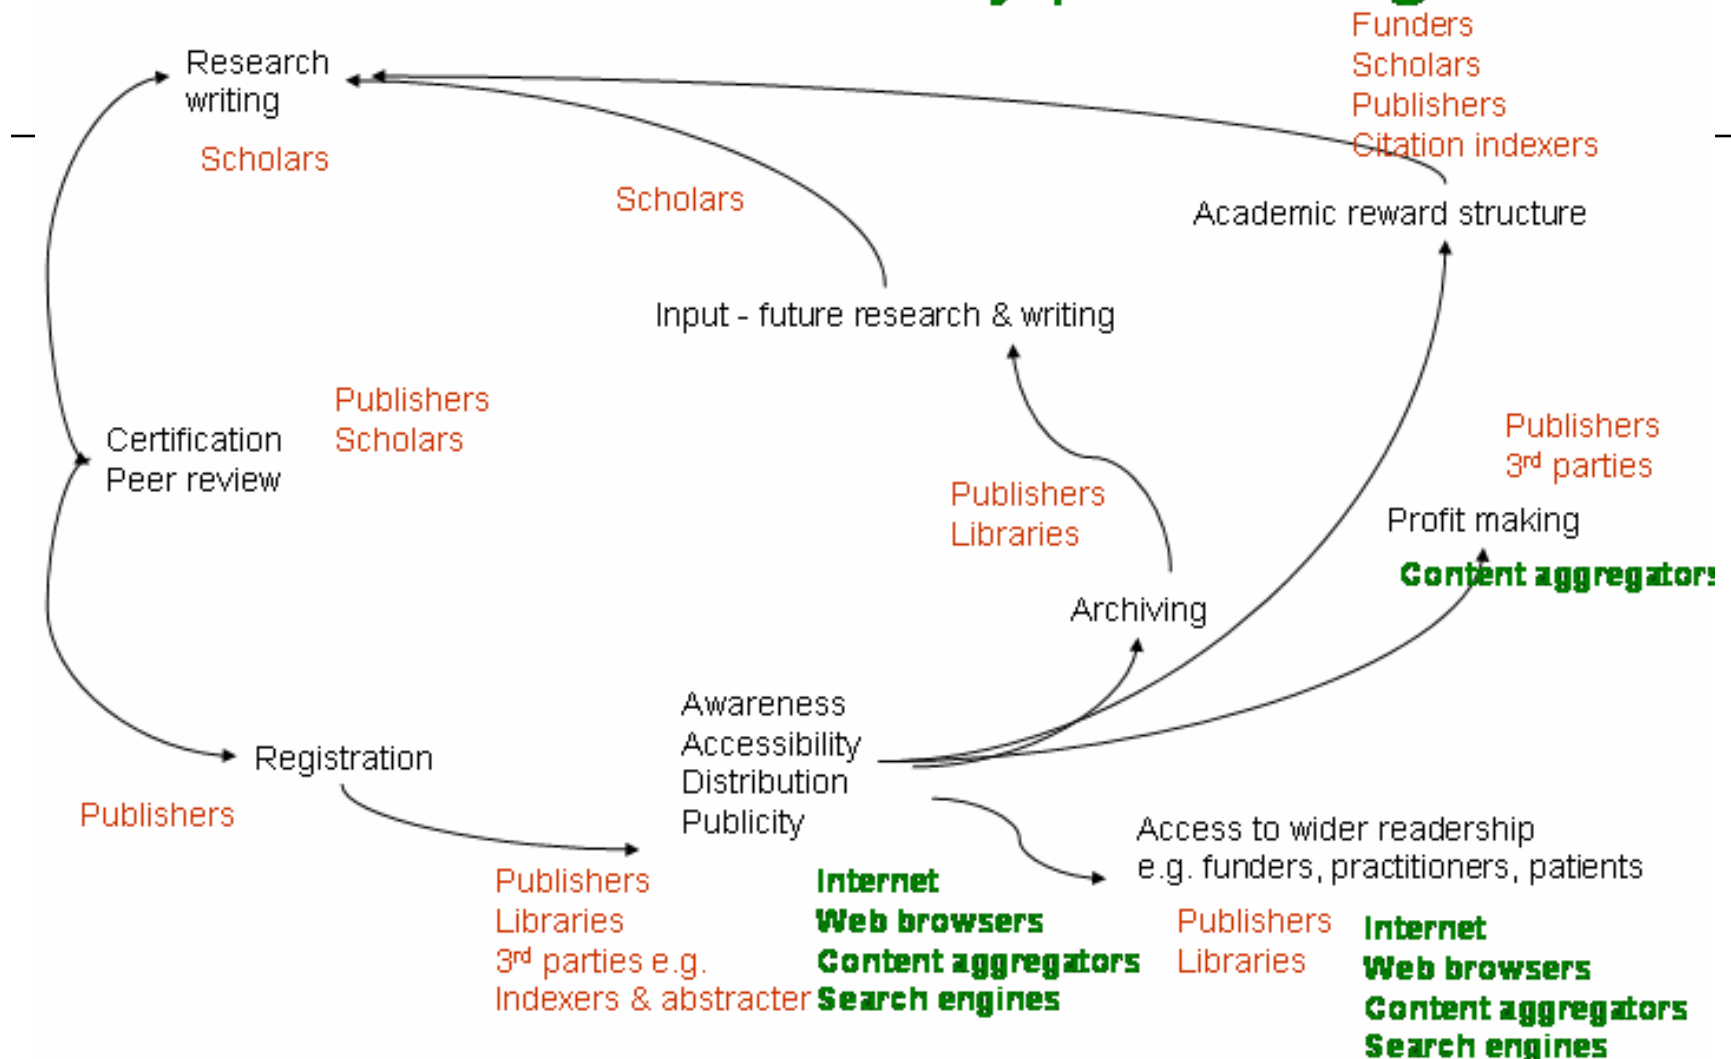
Funders
Scholars
Publishers
Citation indexers

Research writing

Scholars

Scholars

Academic reward structure

Input - future research & writing

Publishers
Scholars

Certification
Peer review

Publishers
3rd parties

Publishers
Libraries

Profit making

Content aggregators

Archiving

Awareness
Accessibility
Distribution
Publicity

Registration

Publishers

Access to wider readership
e.g. funders, practitioners, patients

Publishers
Libraries
3rd parties e.g.
Indexers & abstracter

Internet
Web browsers
Content aggregators
Search engines

Publishers
Libraries

Internet
Web browsers
Content aggregators
Search engines